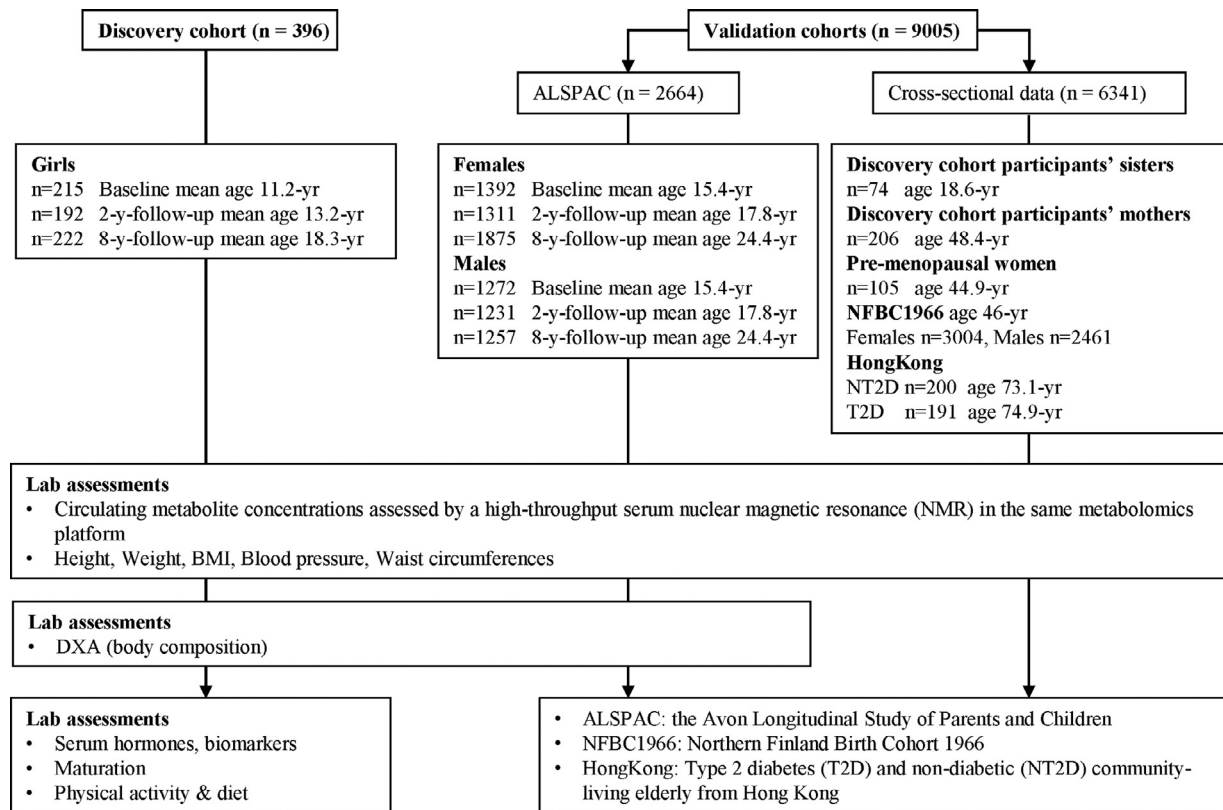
Discovery cohort (n = 396)

Validation cohorts (n = 9005)

ALSPAC (n = 2664)

Cross-sectional data (n = 6341)

Girls
n=215 Baseline mean age 11.2-yr
n=192 2-y-follow-up mean age 13.2-yr
n=222 8-y-follow-up mean age 18.3-yr

Females
n=1392 Baseline mean age 15.4-yr
n=1311 2-y-follow-up mean age 17.8-yr
n=1875 8-y-follow-up mean age 24.4-yr
Males
n=1272 Baseline mean age 15.4-yr
n=1231 2-y-follow-up mean age 17.8-yr
n=1257 8-y-follow-up mean age 24.4-yr

Discovery cohort participants' sisters
n=74 age 18.6-yr
Discovery cohort participants' mothers
n=206 age 48.4-yr
Pre-menopausal women
n=105 age 44.9-yr
NFBC1966 age 46-yr
Females n=3004, Males n=2461
HongKong
NT2D n=200 age 73.1-yr
T2D n=191 age 74.9-yr

Lab assessments
• Circulating metabolite concentrations assessed by a high-throughput serum nuclear magnetic resonance (NMR) in the same metabolomics platform
• Height, Weight, BMI, Blood pressure, Waist circumferences

Lab assessments
• DXA (body composition)

Lab assessments
• Serum hormones, biomarkers
• Maturation
• Physical activity & diet

• ALSPAC: the Avon Longitudinal Study of Parents and Children
• NFBC1966: Northern Finland Birth Cohort 1966
• HongKong: Type 2 diabetes (T2D) and non-diabetic (NT2D) community-living elderly from Hong Kong